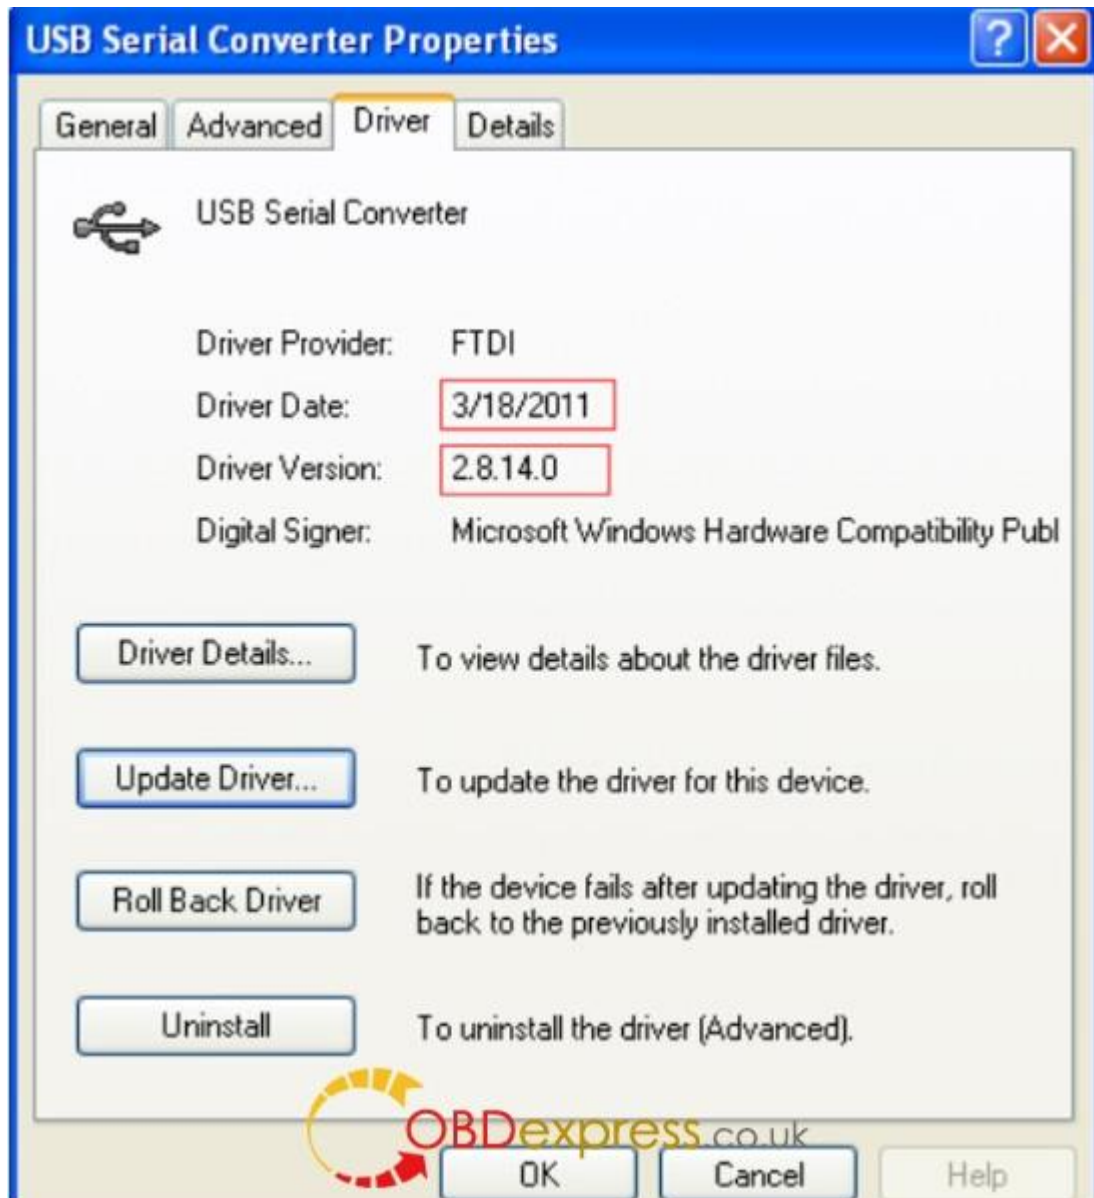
USB Serial Converter Properties

?

General | Advanced | Driver | Details

USB Serial Converter

Driver Provider: FTDI

Driver Date: 3/18/2011

Driver Version: 2.8.14.0

Digital Signer: Microsoft Windows Hardware Compatibility Publ

Driver Details... To view details about the driver files.

Update Driver... To update the driver for this device.

Roll Back Driver If the device fails after updating the driver, roll back to the previously installed driver.

Uninstall To uninstall the driver (Advanced).

OBDexpress.co.uk

OK Cancel Help